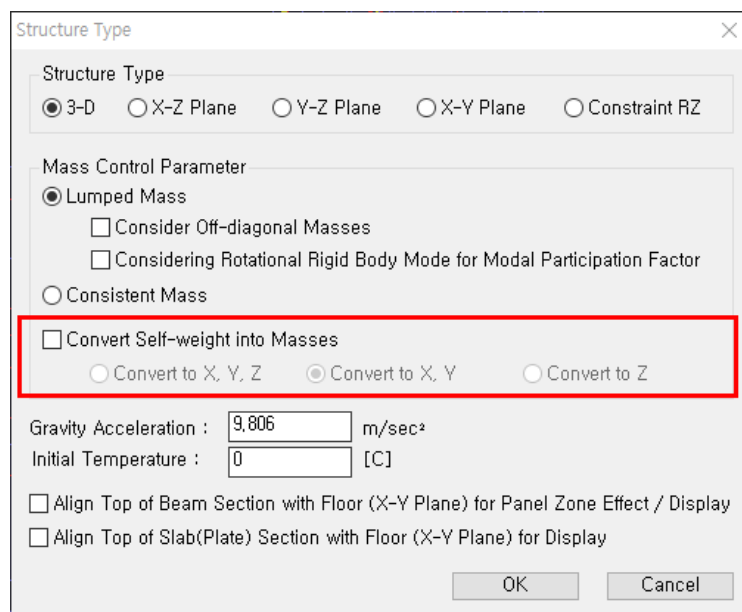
Structure Type

Structure Type
3-D X-Z Plane Y-Z Plane X-Y Plane Constraint RZ

Mass Control Parameter
Lumped Mass
Consider Off-diagonal Masses
Considering Rotational Rigid Body Mode for Modal Participation Factor
Consistent Mass

Convert Self-weight into Masses
Convert to X, Y, Z Convert to X, Y Convert to Z

Gravity Acceleration : 9.806 m/sec²
Initial Temperature : 0 [C]

Align Top of Beam Section with Floor (X-Y Plane) for Panel Zone Effect / Display
Align Top of Slab(Plate) Section with Floor (X-Y Plane) for Display

OK Cancel